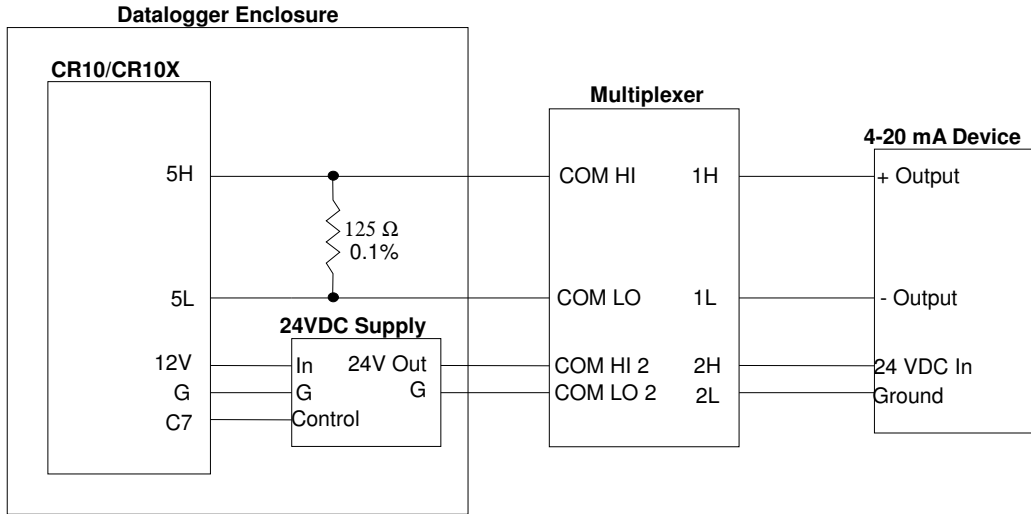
Datalogger Enclosure

CR10/CR10X

5H

5L

12V

G

C7

125 Ω
0.1%

24VDC Supply

In

G

Control

24V Out

G

Multiplexer

COM HI

COM LO

COM HI 2

COM LO 2

1H

1L

2H

2L

4-20 mA Device

+ Output

- Output

24 VDC In

Ground